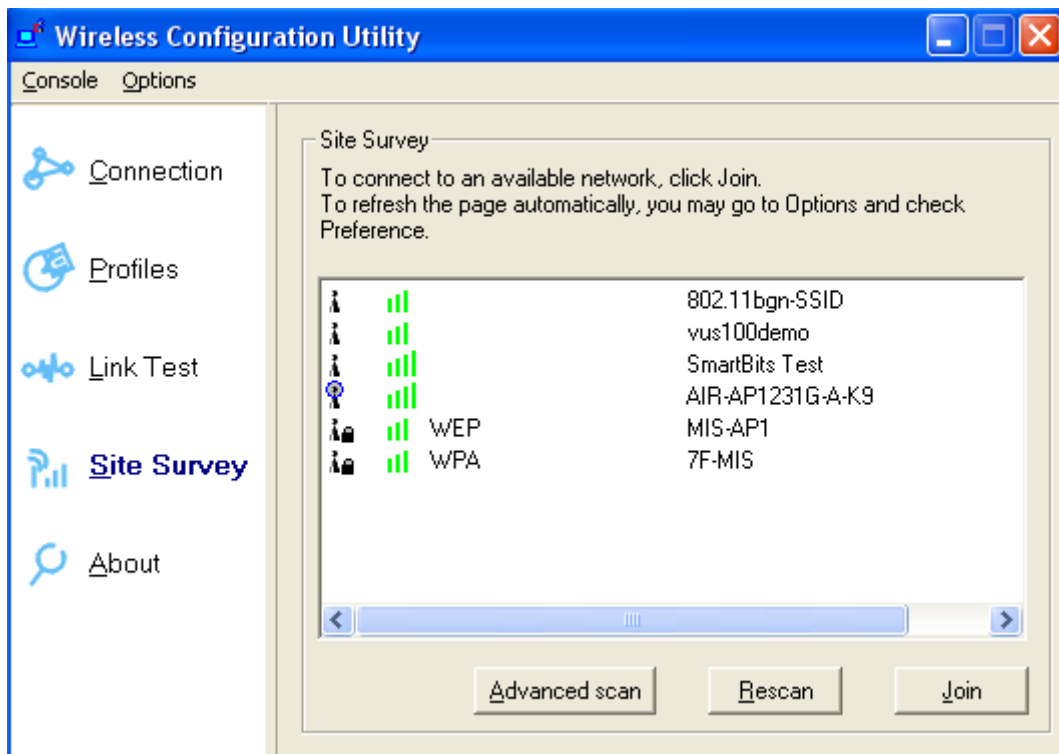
Wireless Configuration Utility

Console Options

Connection

Profiles

Link Test

Site Survey

About

Site Survey

To connect to an available network, click Join.
To refresh the page automatically, you may go to Options and check Preference.

| | | |
|---|---|---|
| | | 802.11bgn-SSID |
| | | vus100demo |
| | | SmartBits Test |
| | | AIR-AP1231G-A-K9 |
| | WEP | MIS-AP1 |
| | WPA | 7F-MIS |

Advanced scan Rescan Join